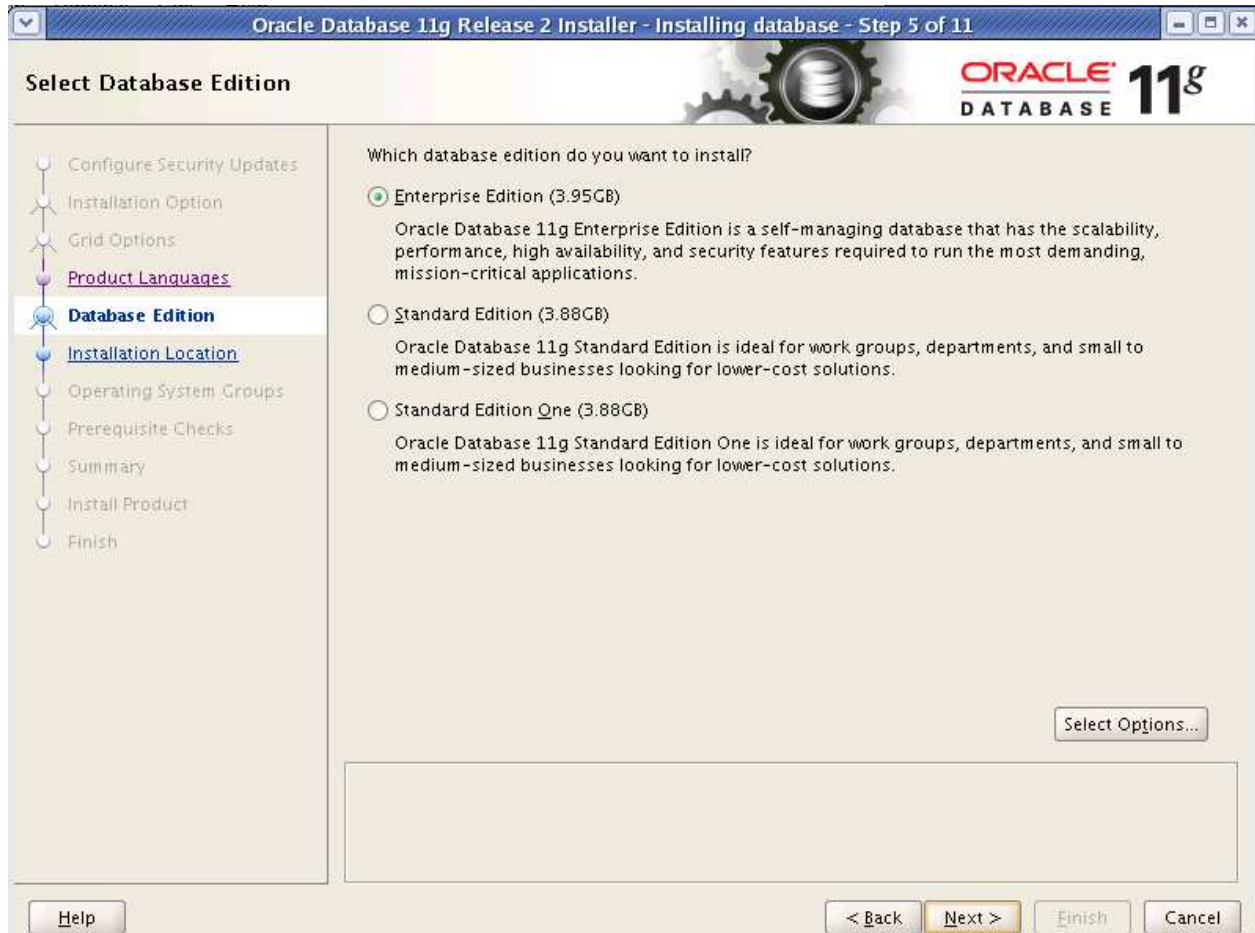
Oracle Database 11g Release 2 Installer - Installing database - Step 5 of 11

Select Database Edition

ORACLE DATABASE 11g

Configure Security Updates
Installation Option
Grid Options
Product Languages
Database Edition
Installation Location
Operating System Groups
Prerequisite Checks
Summary
Install Product
Finish

Which database edition do you want to install?

Enterprise Edition (3.95GB)

Oracle Database 11g Enterprise Edition is a self-managing database that has the scalability, performance, high availability, and security features required to run the most demanding, mission-critical applications.

Standard Edition (3.88GB)

Oracle Database 11g Standard Edition is ideal for work groups, departments, and small to medium-sized businesses looking for lower-cost solutions.

Standard Edition One (3.88GB)

Oracle Database 11g Standard Edition One is ideal for work groups, departments, and small to medium-sized businesses looking for lower-cost solutions.

Select Options...

Help

< Back Next > Finish Cancel